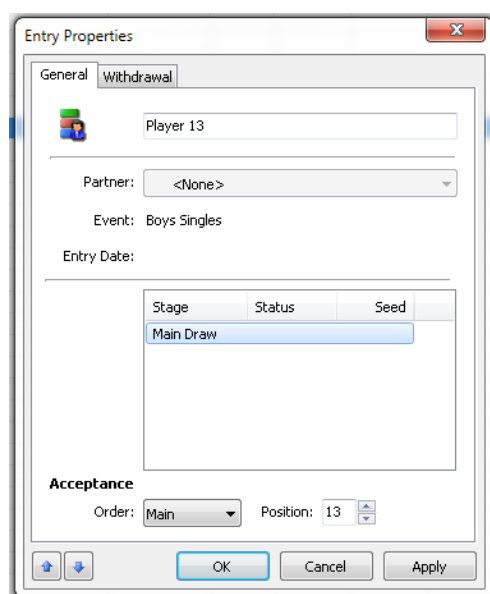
Entry Properties

General | Withdrawal

Player 13

Partner: <None>

Event: Boys Singles

Entry Date:

| Stage | Status | Seed |
|---|---|---|
| Main Draw | | |

Acceptance

Order: Main

Position: 13

OK

Cancel

Apply